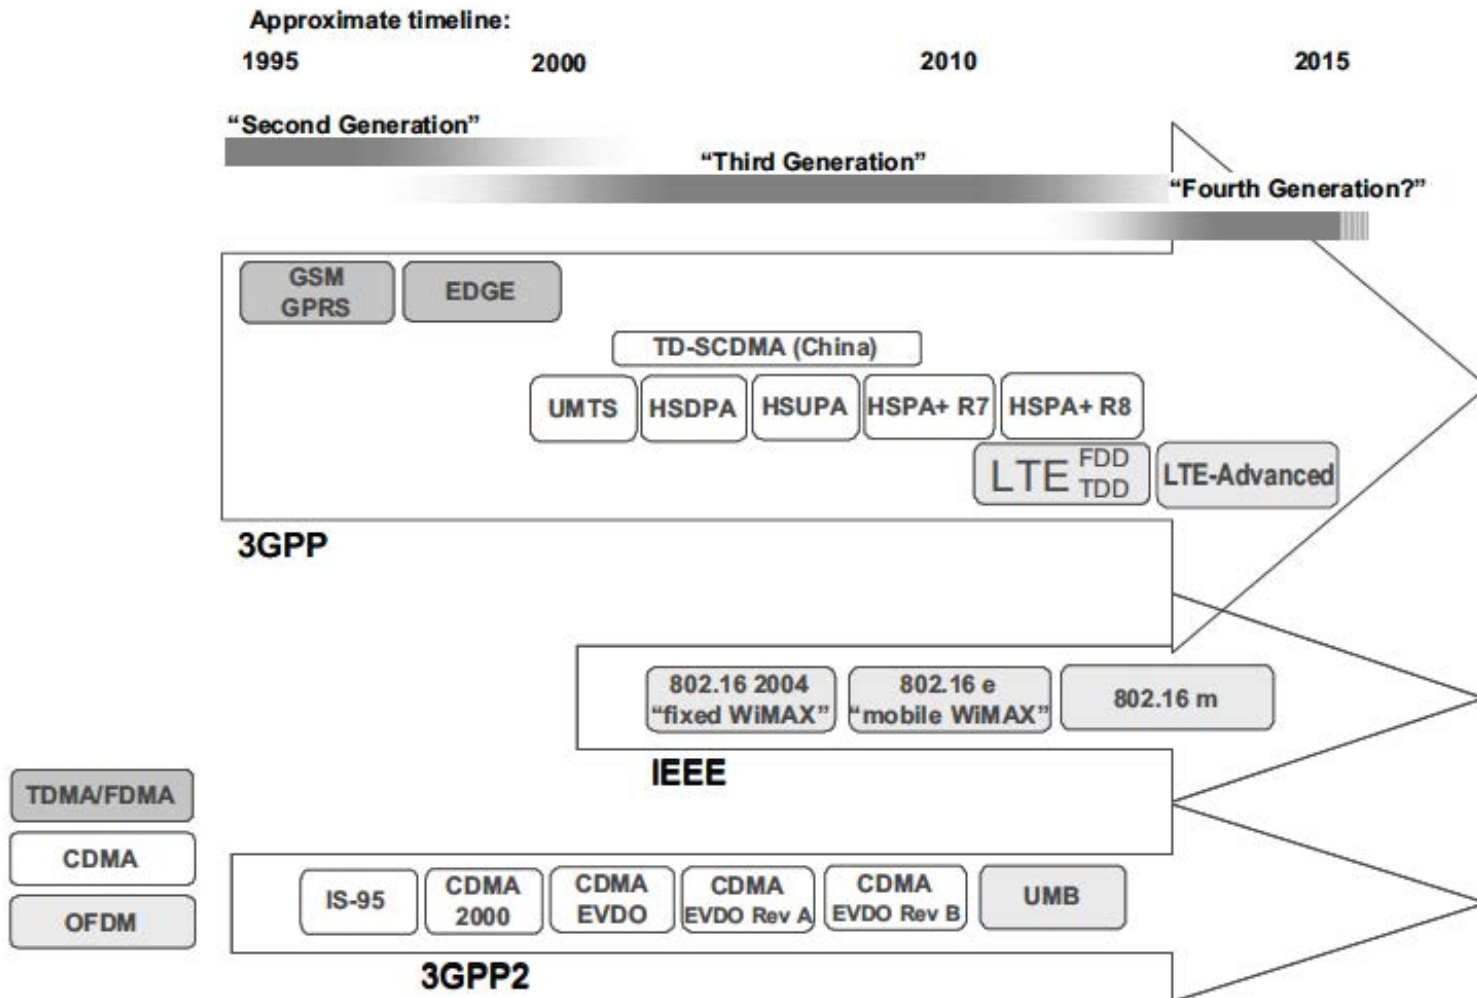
Approximate timeline:

1995 2000 2010 2015

"Second Generation"

"Third Generation"

"Fourth Generation?"

GSM GPRS

EDGE

TD-SCDMA (China)

UMTS

HSDPA

HSUPA

HSPA+ R7

HSPA+ R8

LTE FDD TDD

LTE-Advanced

3GPP

802.16 2004 "fixed WiMAX"

802.16 e "mobile WiMAX"

802.16 m

IEEE

TDMA/FDMA

CDMA

OFDM

IS-95

CDMA 2000

CDMA EVDO

CDMA EVDO Rev A

CDMA EVDO Rev B

UMB

3GPP2